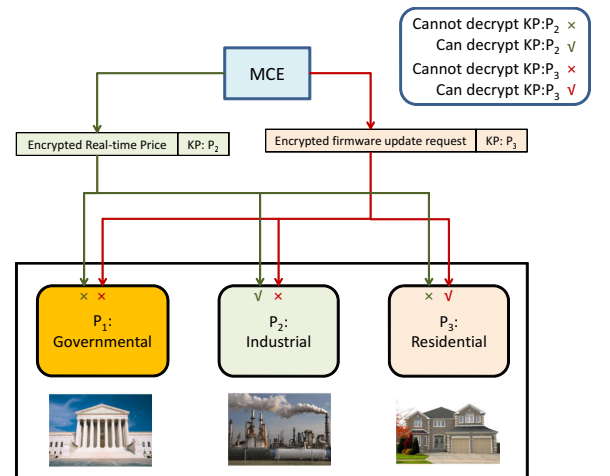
Cannot decrypt KP:$P_2$ ×
Can decrypt KP:$P_2$ √
Cannot decrypt KP:$P_3$ ×
Can decrypt KP:$P_3$ √

MCE

Encrypted Real-time Price | KP: $P_2$

Encrypted firmware update request | KP: $P_3$

× ×
$P_1$:
Governmental

√ ×
$P_2$:
Industrial

× √
$P_3$:
Residential